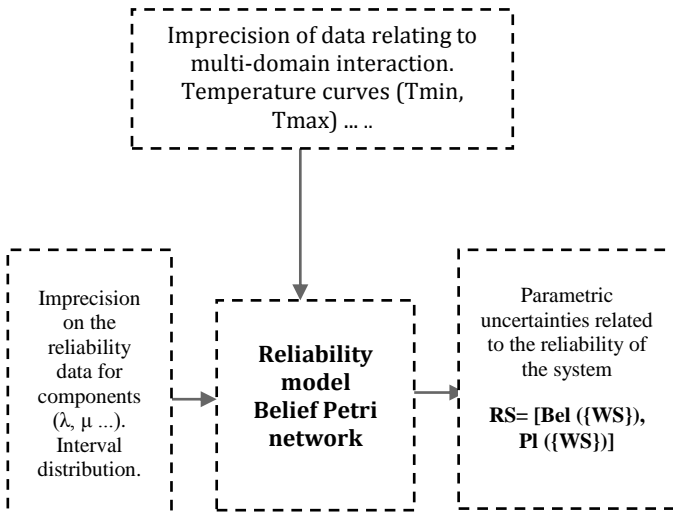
Imprecision of data relating to multi-domain interaction. Temperature curves (Tmin, Tmax) ... ..

Imprecision on the reliability data for components (λ, μ ...). Interval distribution.

**Reliability model Belief Petri network**

Parametric uncertainties related to the reliability of the system

**RS= [Bel ({WS}), Pl ({WS})]**